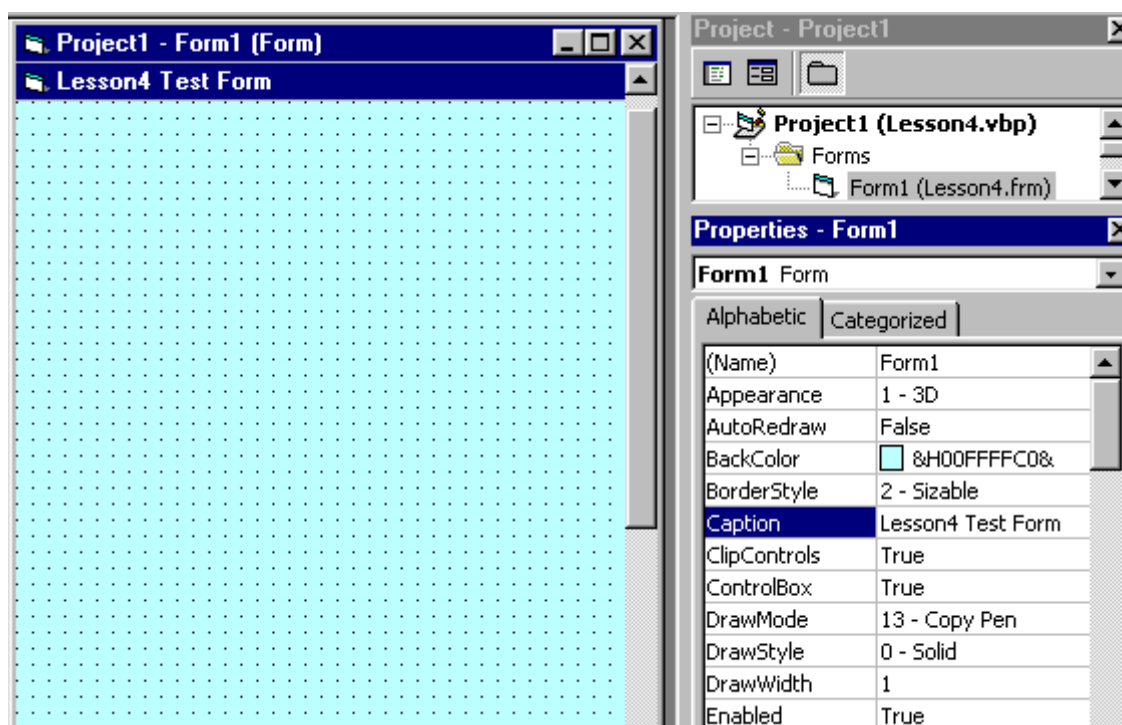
Project1 - Form1 (Form)

Lesson4 Test Form

Project - Project1

Project1 (Lesson4.vbp)
Forms
Form1 (Lesson4.frm)

Properties - Form1

Form1 Form

Alphabetic | Categorized

| (Name) | Form1 |
|---|---|
| Appearance | 1 - 3D |
| AutoRedraw | False |
| BackColor | &H00FFFFC0& |
| BorderStyle | 2 - Sizable |
| Caption | Lesson4 Test Form |
| ClipControls | True |
| ControlBox | True |
| DrawMode | 13 - Copy Pen |
| DrawStyle | 0 - Solid |
| DrawWidth | 1 |
| Enabled | True |